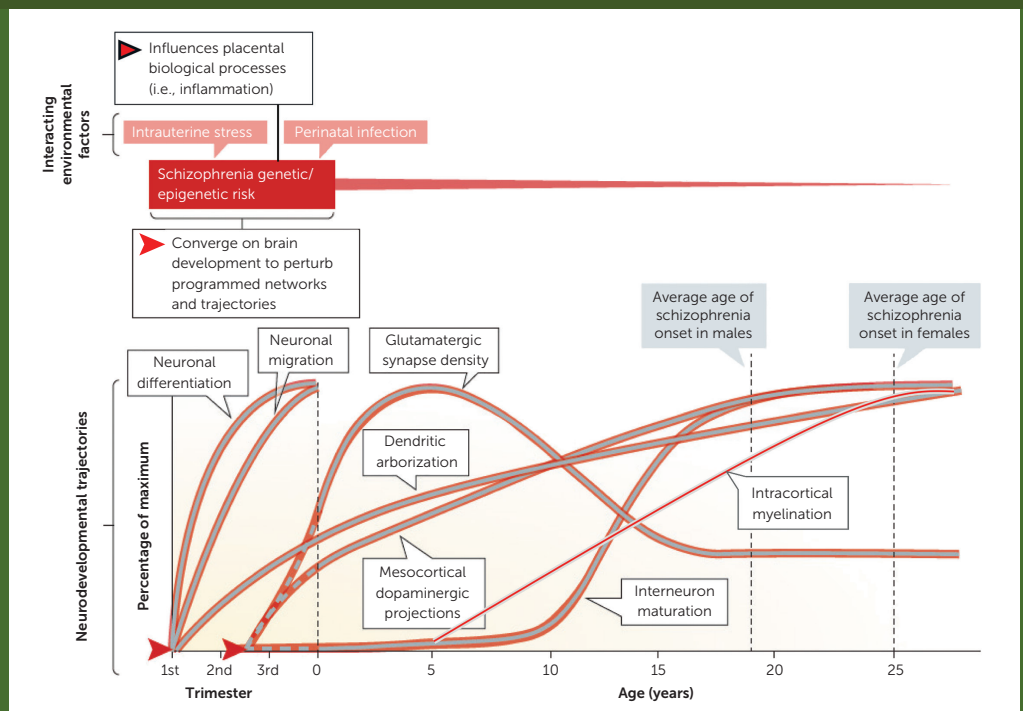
Influences placental biological processes (i.e., inflammation)

Interacting environmental factors

Intrauterine stress

Perinatal infection

Schizophrenia genetic/ epigenetic risk

Converge on brain development to perturb programmed networks and trajectories

Average age of schizophrenia onset in males

Average age of schizophrenia onset in females

Neuronal differentiation

Neuronal migration

Glutamatergic synapse density

Dendritic arborization

Intracortical myelination

Mesocortical dopaminergic projections

Interneuron maturation

Neurodevelopmental trajectories

Percentage of maximum

1st 2nd 3rd 0 5 10 15 20 25

Trimester

Age (years)